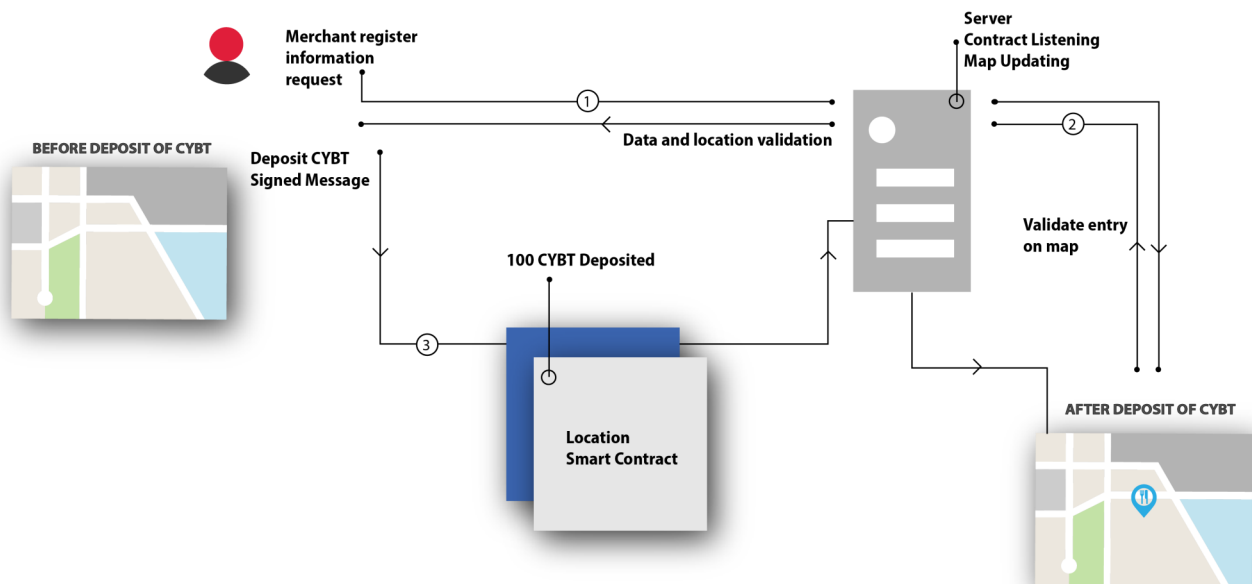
Merchant register information request

Server
Contract Listening
Map Updating

1

Data and location validation

2

BEFORE DEPOSIT OF CYBT

Deposit CYBT Signed Message

Validate entry on map

100 CYBT Deposited

3

Location
Smart Contract

AFTER DEPOSIT OF CYBT